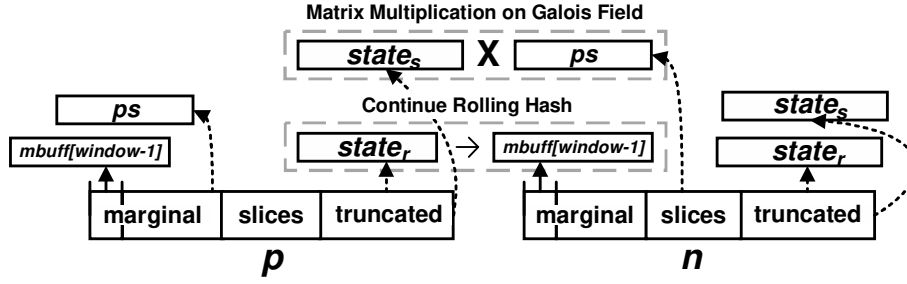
Matrix Multiplication on Galois Field

$state_s$ X ps

ps

Continue Rolling Hash

$state_s$

mbuff[window-1]

$state_r$ → mbuff[window-1]

$state_r$

marginal slices truncated

marginal slices truncated

p

n